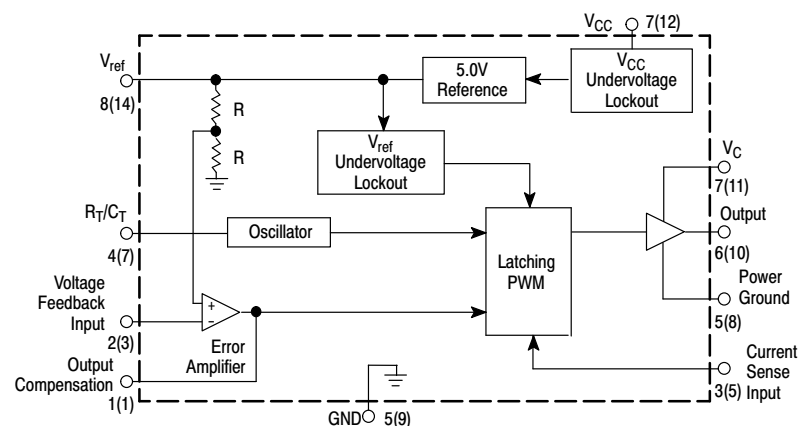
$V_{CC}$ 7(12)

$V_{ref}$
8(14)

R

R

5.0V Reference

$V_{CC}$ Undervoltage Lockout

$V_{ref}$ Undervoltage Lockout

$V_C$
7(11)

$R_T/C_T$
4(7)

Oscillator

Output
6(10)

Latching PWM

Power Ground
5(8)

Voltage Feedback Input
2(3)

+
−

Error Amplifier

Output Compensation
1(1)

GND 5(9)

Current Sense Input
3(5)